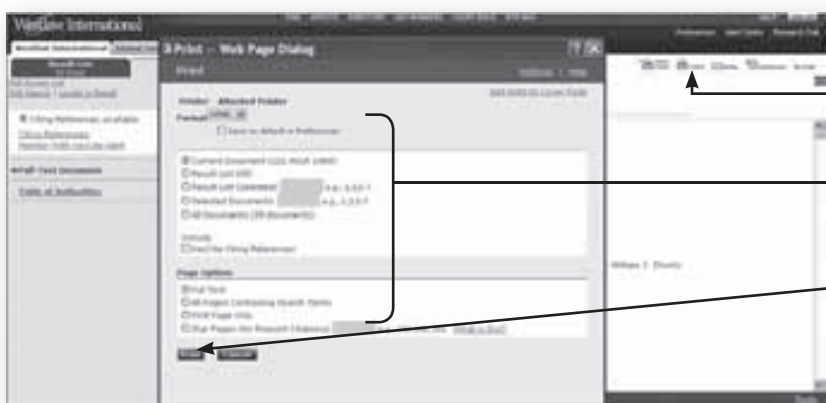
WestlawInternational

Print -- Web Page Dialog

Print

Printer: Attached Printer

Format:

Save as default in Preferences

Current Document

Result List

Result List (Selected)

Selected Documents

All Documents

Include

Print the Citing References

Page Options

Full Text

All Pages Containing Search Terms

First Page Only

Print

Cancel

Table of Authorities

Full-Text Document

William E. Shortz